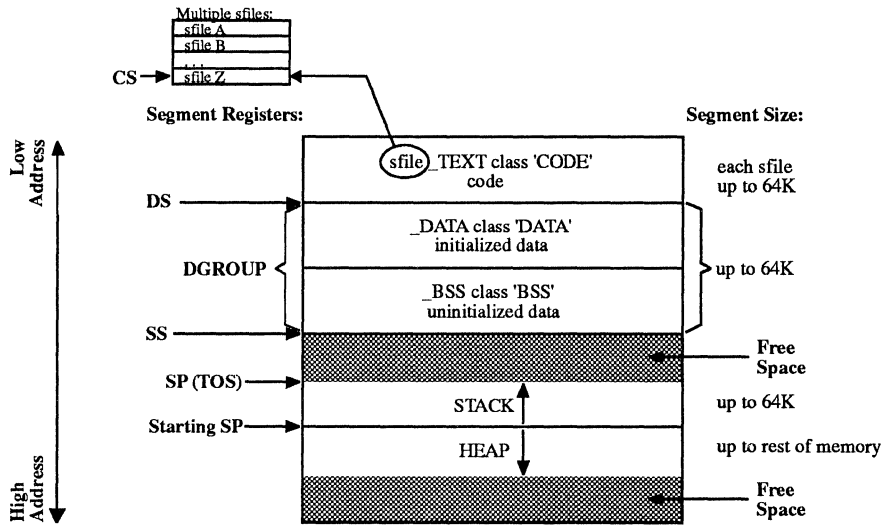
Multiple sfiles:
sfile A
sfile B
...
CS
sfile Z

Segment Registers:

Segment Size:

Low Address

sfile_TEXT class 'CODE'
code

each sfile up to 64K

DS

_DATA class 'DATA'
initialized data

DGROUP

up to 64K

_BSS class 'BSS'
uninitialized data

SS

Free Space

SP (TOS)

STACK

up to 64K

Starting SP

HEAP

up to rest of memory

High Address

Free Space